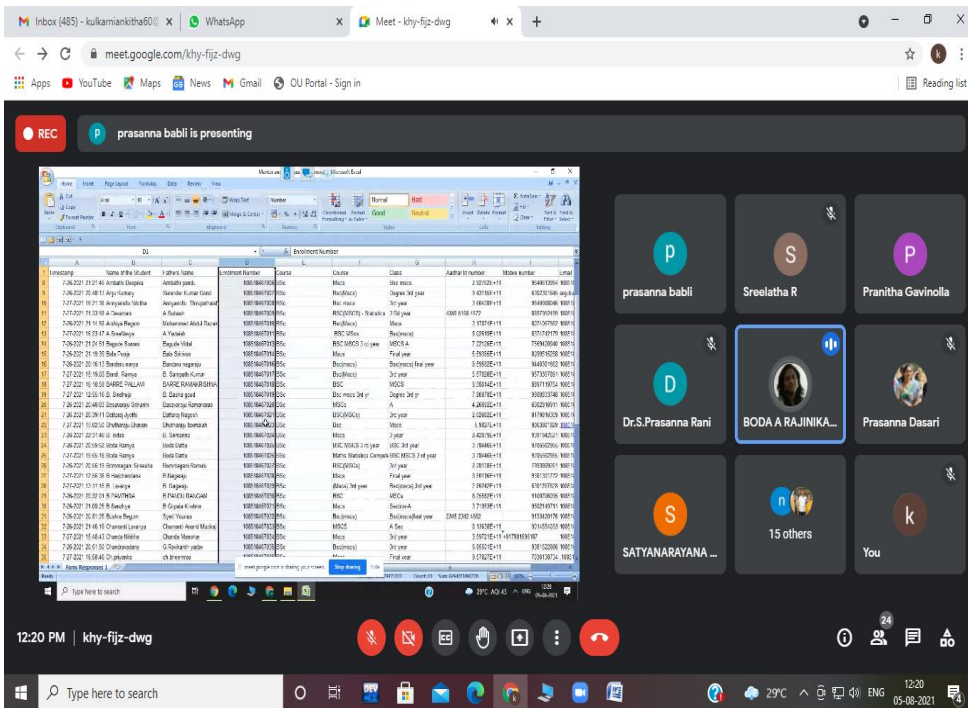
Inbox (485) - kulkarniankitha60@ ×
WhatsApp ×
Meet - khy-fijz-dwg ×
+

meet.google.com/khy-fijz-dwg

Apps YouTube Maps News Gmail OU Portal - Sign in
Reading list

REC
prasanna babli is presenting

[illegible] - Microsoft Excel

Home Insert Page Layout Formulas Data Review View
Normal Bad Good Neutral
D1 Enrollment Number

| Timestamp | Name of the Student | Fathers Name | Enrollment Number | Course | Course | Class | Aadhar Id number | Mobile number | Email |
|---|---|---|---|---|---|---|---|---|---|
| 7-26-2021 21:21:46 | Ambathi Deepika | Ambathi pandu | | BSc | Mscs | Bsc mscs | | | |
| 7-26-2021 20:48:13 | Anju Kumari | Devender Kumar Goud | | BSc | Bsc(Mscs) | Degree 3rd year | | | |
| 7-27-2021 | Anupandla Nikitha | Anupandla Thirupathaiah | | BSc | Bsc mscs | 3rd year | | | |
| 7-27-2021 | A Devamani | A Rakesh | | BSc | BSC(MSCS) - Statistics | 3 Rd year | | | |
| 7-26-2021 | Arshiya Begum | Mohammed Abdul Razak | | BSc | Bsc(Mscs) | Mscs | | | |
| 7-27-2021 | A Sreelikhya | A Yadaiah | | BSc | BSC MScs | Bsc(mscs) | | | |
| 7-26-2021 | Bagade Sravani | Bagade Vittal | | BSc | BSC MSCS 3 rd year | MSCS A | | | |
| 7-26-2021 | Bala Pooja | Bala Srinivas | | BSc | Mscs | Final year | | | |
| 7-26-2021 | Bandaru manya | Bandaru nagaraju | | BSc | Bsc(mscs) | Bsc(mscs) final year | | | |
| 7-26-2021 | Bandi Ramya | B. Sampath Kumar | | BSc | Bsc(Mscs) | 3rd year | | | |
| 7-27-2021 | BARRE PALLAVI | BARRE RAMAKRISHNA | | BSc | BSC | MSCS | | | |
| 7-26-2021 | B. Sindhuja | B. Dasharathiah goud | | BSc | Bsc mscs 3rd yr | Degree 3rd yr | | | |
| 7-26-2021 | Daseveraju Srihamini | Daseveraju Ramanarao | | BSc | MSCs | A | | | |
| 7-26-2021 | Dattaraj Jyothi | Dattaraj Nagesh | | BSc | BSC(MSCs) | 3rd year | | | |
| 7-27-2021 | Dhatheraju Bhavani | Dhatheraju Ramesh | | BSc | Bsc | Mscs | | | |
| 7-26-2021 | Indira | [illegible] | | BSc | Mscs | 3 year | | | |
| 7-26-2021 | Kavita Ramya | Boda Datta | | BSc | BSC MSCS 3 rd year | BSC 3rd year | | | |
| 7-27-2021 | Boda Ramya | Boda Datta | | BSc | Maths Statistics Computer | BSC MSCS 3 rd year | | | |
| 7-26-2021 | Bommagani Sireesha | Bommagani Ramesh | | BSc | BSC(MSCs) | 3rd year | | | |
| 7-27-2021 | B. Harichandana | B. Nagaraju | | BSc | Mscs | Final year | | | |
| 7-27-2021 | B. Lavanya | B. Nagaraju | | BSc | (Mscs) 3rd year | Bsc(mscs) 3rd year | | | |
| 7-26-2021 | B. PAVITHRA | B. PANDU RANGAM | | BSc | BSC | MSCs | | | |
| 7-26-2021 | B. Sandhya | B Gopala Krishna | | BSc | Mscs | Section-A | | | |
| 7-26-2021 | Bushra Begum | Syed Younus | | BSc | Bsc(mscs) | Bsc(mscs)final year | | | |
| 7-26-2021 | Chamanti Lavanya | Chamanti Anand Mudiraj | | BSc | MSCS | A Sec | | | |
| 7-27-2021 | Chanda Nikitha | Chanda Manohar | | BSc | Mscs | 3rd year | | | |
| 7-26-2021 | Chandravadana | G Ravikanth yadav | | BSc | Bsc(mscs) | 3rd year | | | |
| 7-27-2021 | ch.Bhavani | ch.Bheemaiah | | BSc | Mscs | Final year | | | |

Form Responses 1
Ready
meet.google.com is sharing your screen. Stop sharing Hide
Type here to search
29°C AQI 43 ENG 12:20 05-08-2021

prasanna babli
Sreelatha R
Pranitha Gavinolla
Dr.S.Prasanna Rani
BODA A RAJINIKA...
Prasanna Dasari
SATYANARAYANA ...
15 others
You

12:20 PM | khy-fijz-dwg
24

Type here to search
29°C ENG 12:20 05-08-2021